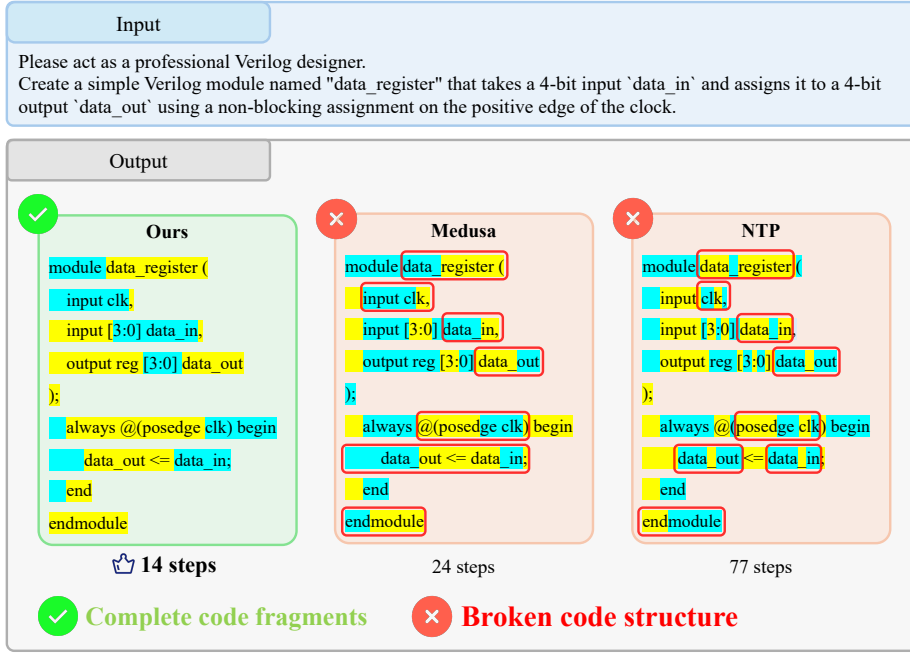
Input

Please act as a professional Verilog designer.
Create a simple Verilog module named "data_register" that takes a 4-bit input `data_in` and assigns it to a 4-bit output `data_out` using a non-blocking assignment on the positive edge of the clock.

Output

Ours

module data_register (
input clk,
input [3:0] data_in,
output reg [3:0] data_out
);
always @(posedge clk) begin
data_out <= data_in;
end
endmodule

14 steps

Medusa

module data_register (
input clk,
input [3:0] data_in,
output reg [3:0] data_out
);
always @(posedge clk) begin
data_out <= data_in;
end
endmodule

24 steps

NTP

module data_register (
input clk,
input [3:0] data_in,
output reg [3:0] data_out
);
always @(posedge clk) begin
data_out <= data_in;
end
endmodule

77 steps

Complete code fragments
Broken code structure